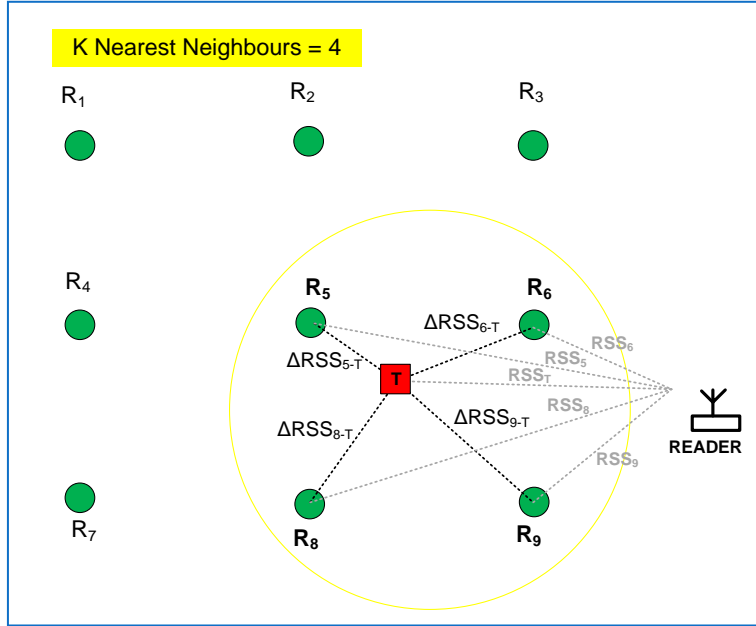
K Nearest Neighbours = 4

$R_1$

$R_2$

$R_3$

$R_4$

$R_5$

$R_6$

$R_7$

$R_8$

$R_9$

T

$\Delta RSS_{6-T}$

$\Delta RSS_{5-T}$

$\Delta RSS_{8-T}$

$\Delta RSS_{9-T}$

$RSS_6$

$RSS_5$

$RSS_T$

$RSS_8$

$RSS_9$

READER